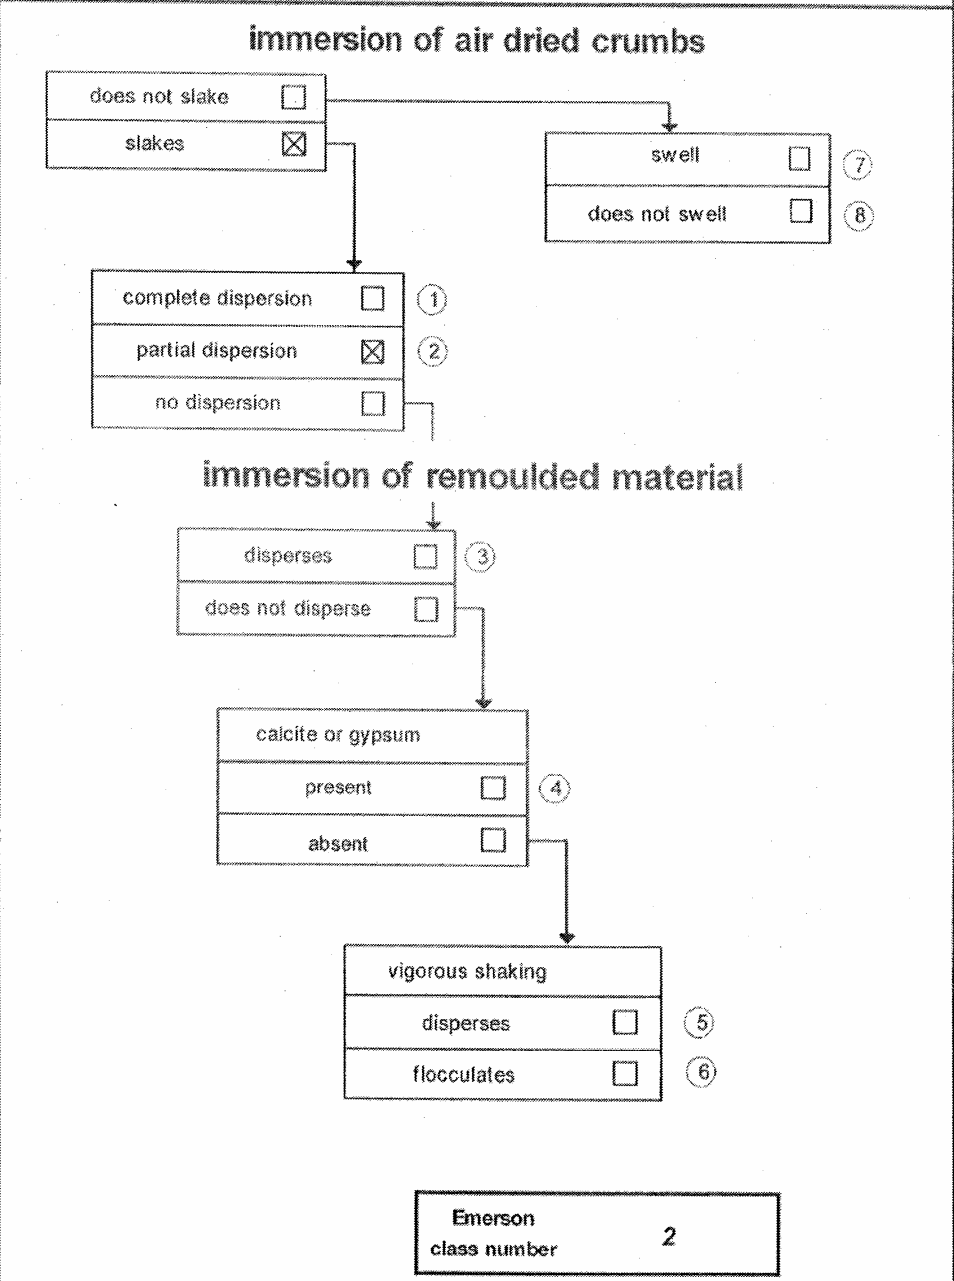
immersion of air dried crumbs

does not slake ☐
slakes ☒

swell ☐ (7)
does not swell ☐ (8)

complete dispersion ☐ (1)
partial dispersion ☒ (2)
no dispersion ☐

immersion of remoulded material

disperses ☐ (3)
does not disperse ☐

calcite or gypsum
present ☐ (4)
absent ☐

vigorous shaking
disperses ☐ (5)
flocculates ☐ (6)

Emerson class number 2